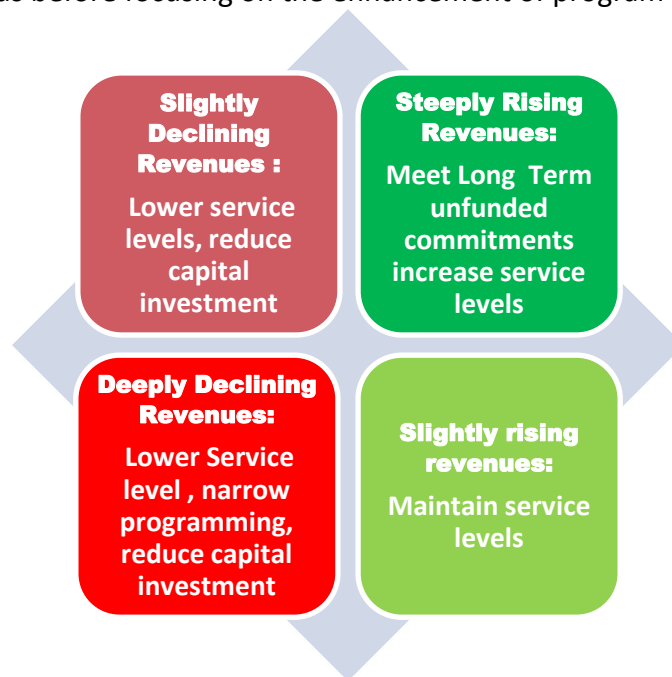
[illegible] before focusing on the enhancement of program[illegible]

Slightly Declining Revenues :

Lower service levels, reduce capital investment

Steeply Rising Revenues:

Meet Long Term unfunded commitments increase service levels

Deeply Declining Revenues:

Lower Service level , narrow programming, reduce capital investment

Slightly rising revenues:

Maintain service levels